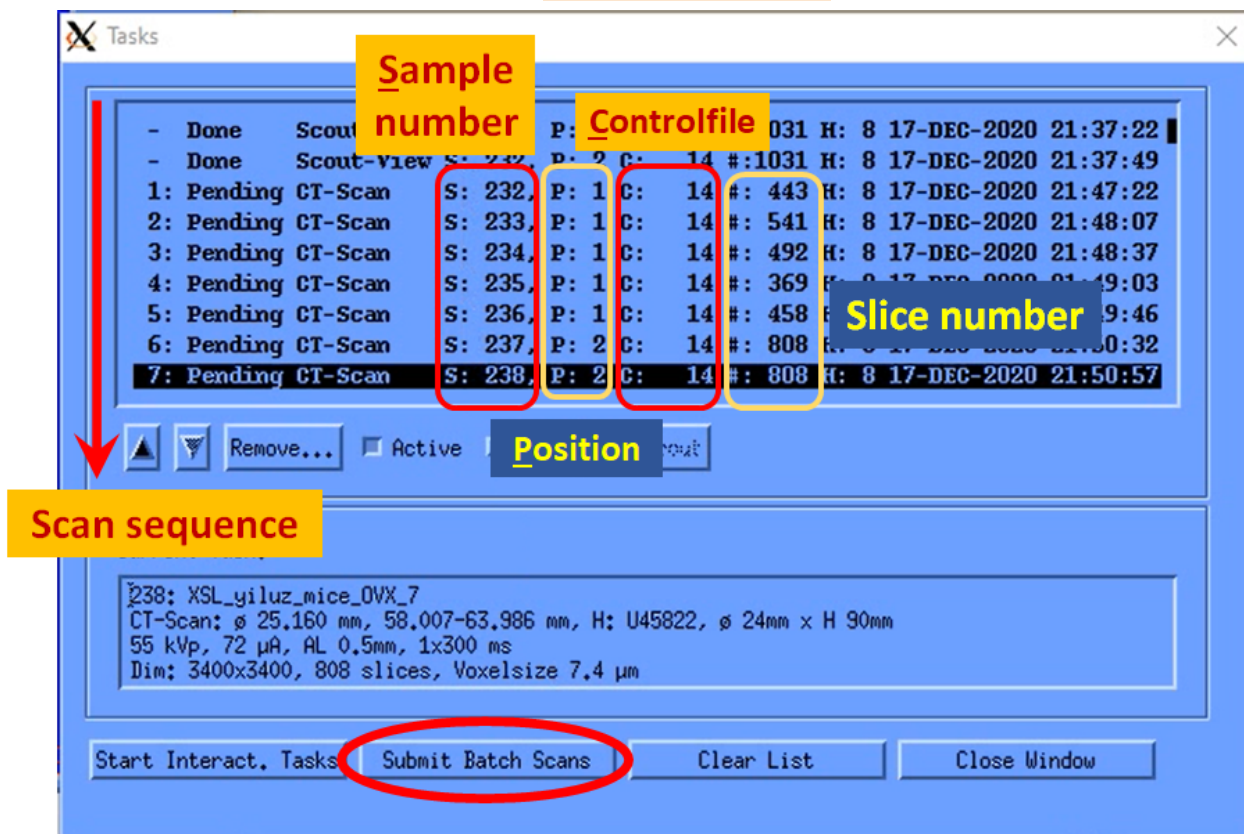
Tasks

Sample number

Controlfile

| | | | | | | | | | |
|---|---|---|---|---|---|---|---|---|---|
| - | Done | Scout | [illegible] | P: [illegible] | C: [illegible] | #:1031 | H: 8 | 17-DEC-2020 | 21:37:22 |
| - | Done | Scout-View | S: 232, | P: 2 | C: 14 | #:1031 | H: 8 | 17-DEC-2020 | 21:37:49 |
| 1: | Pending | CT-Scan | S: 232, | P: 1 | C: 14 | #: 443 | H: 8 | 17-DEC-2020 | 21:47:22 |
| 2: | Pending | CT-Scan | S: 233, | P: 1 | C: 14 | #: 541 | H: 8 | 17-DEC-2020 | 21:48:07 |
| 3: | Pending | CT-Scan | S: 234, | P: 1 | C: 14 | #: 492 | H: 8 | 17-DEC-2020 | 21:48:37 |
| 4: | Pending | CT-Scan | S: 235, | P: 1 | C: 14 | #: 369 | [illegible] | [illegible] | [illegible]:49:03 |
| 5: | Pending | CT-Scan | S: 236, | P: 1 | C: 14 | #: 458 | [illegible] | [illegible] | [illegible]:49:46 |
| 6: | Pending | CT-Scan | S: 237, | P: 2 | C: 14 | #: 808 | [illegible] | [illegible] | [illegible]:50:32 |
| 7: | Pending | CT-Scan | S: 238, | P: 2 | C: 14 | #: 808 | H: 8 | 17-DEC-2020 | 21:50:57 |

Slice number

Remove... Active Position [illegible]

Scan sequence

238: XSL_yiluz_mice_OVX_7
CT-Scan: ø 25.160 mm, 58.007-63.986 mm, H: U45822, ø 24mm x H 90mm
55 kVp, 72 µA, AL 0.5mm, 1x300 ms
Dim: 3400x3400, 808 slices, Voxelsize 7.4 µm

Start Interact. Tasks Submit Batch Scans Clear List Close Window